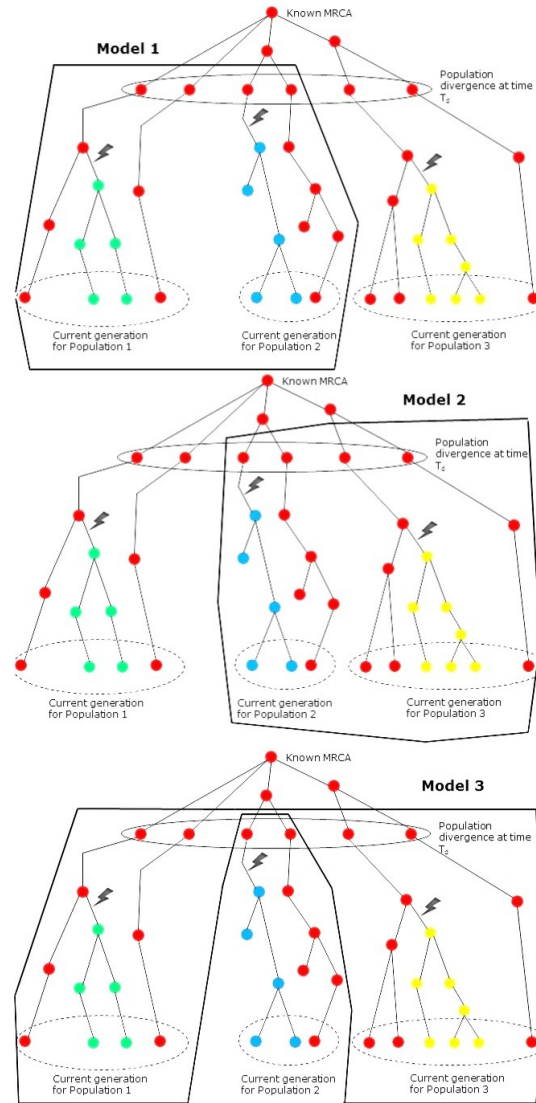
Known MRCA

Model 1

Population divergence at time $T_s$

Current generation for Population 1

Current generation for Population 2

Current generation for Population 3

Known MRCA

Model 2

Population divergence at time $T_s$

Current generation for Population 1

Current generation for Population 2

Current generation for Population 3

Known MRCA

Model 3

Population divergence at time $T_s$

Current generation for Population 1

Current generation for Population 2

Current generation for Population 3